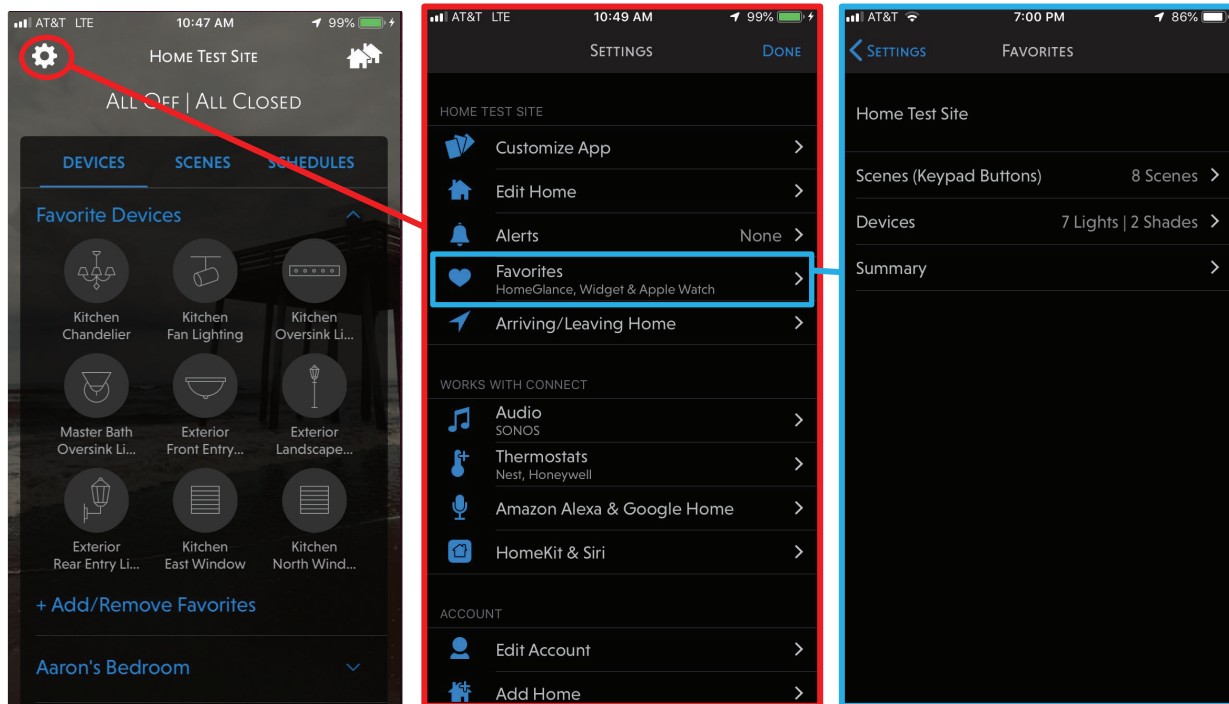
AT&T LTE 10:47 AM 99%

Home Test Site

All Off | All Closed

DEVICES SCENES SCHEDULES

Favorite Devices

Kitchen Chandelier
Kitchen Fan Lighting
Kitchen Oversink Li...
Master Bath Oversink Li...
Exterior Front Entry...
Exterior Landscape...
Exterior Rear Entry Li...
Kitchen East Window
Kitchen North Wind...

+ Add/Remove Favorites

Aaron's Bedroom

AT&T LTE 10:49 AM 99%

Settings Done

HOME TEST SITE

Customize App

Edit Home

Alerts None

Favorites
HomeGlance, Widget & Apple Watch

Arriving/Leaving Home

WORKS WITH CONNECT

Audio
SONOS

Thermostats
Nest, Honeywell

Amazon Alexa & Google Home

HomeKit & Siri

ACCOUNT

Edit Account

Add Home

AT&T 7:00 PM 86%

Settings Favorites

Home Test Site

Scenes (Keypad Buttons) 8 Scenes

Devices 7 Lights | 2 Shades

Summary